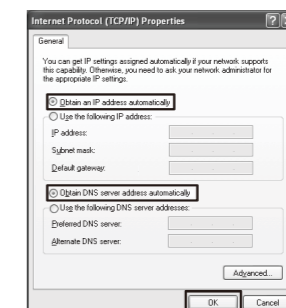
Internet Protocol (TCP/IP) Properties

General

You can get IP settings assigned automatically if your network supports this capability. Otherwise, you need to ask your network administrator for the appropriate IP settings.

Obtain an IP address automatically

Use the following IP address:

IP address:

Subnet mask:

Default gateway:

Obtain DNS server address automatically

Use the following DNS server addresses:

Preferred DNS server:

Alternate DNS server:

Advanced...

OK

Cancel